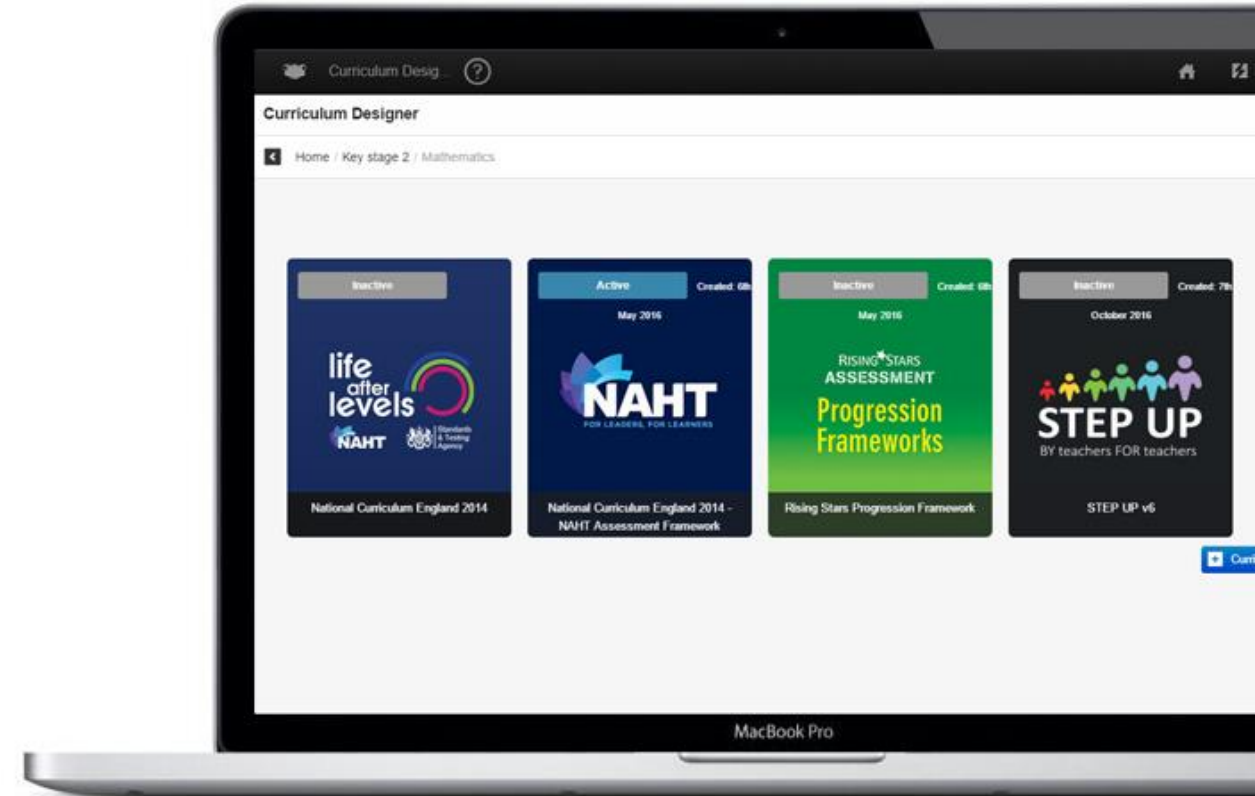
Curriculum Desig... ?

Curriculum Designer

Home / Key stage 2 / Mathematics

Inactive

life after levels

NAHT

Standards & Testing Agency

National Curriculum England 2014

Active

Created: 6th

May 2016

NAHT

FOR LEADERS, FOR LEARNERS

National Curriculum England 2014 - NAHT Assessment Framework

Inactive

Created: 6th

May 2016

RISING STARS ASSESSMENT

Progression Frameworks

Rising Stars Progression Framework

Inactive

Created: 7th

October 2016

STEP UP

BY teachers FOR teachers

STEP UP v6

Curr

MacBook Pro